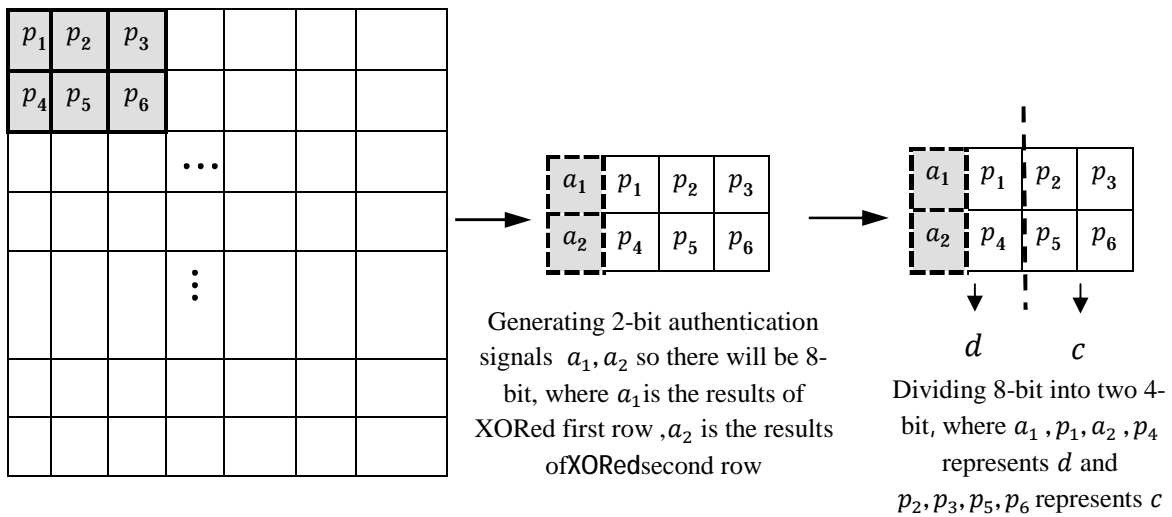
| $p_1$ | $p_2$ | $p_3$ | | | | |
|---|---|---|---|---|---|---|
| $p_4$ | $p_5$ | $p_6$ | | | | |
| | | | … | | | |
| | | | | | | |
| | | | ⋮ | | | |
| | | | | | | |
| | | | | | | |

| $a_1$ | $p_1$ | $p_2$ | $p_3$ |
|---|---|---|---|
| $a_2$ | $p_4$ | $p_5$ | $p_6$ |

Generating 2-bit authentication signals $a_1, a_2$ so there will be 8-bit, where $a_1$is the results of XORed first row ,$a_2$ is the results ofXORedsecond row

| $a_1$ | $p_1$ | $p_2$ | $p_3$ |
|---|---|---|---|
| $a_2$ | $p_4$ | $p_5$ | $p_6$ |

$d$ $c$

Dividing 8-bit into two 4-bit, where $a_1$ , $p_1$, $a_2$ , $p_4$ represents $d$ and $p_2, p_3, p_5, p_6$ represents $c$